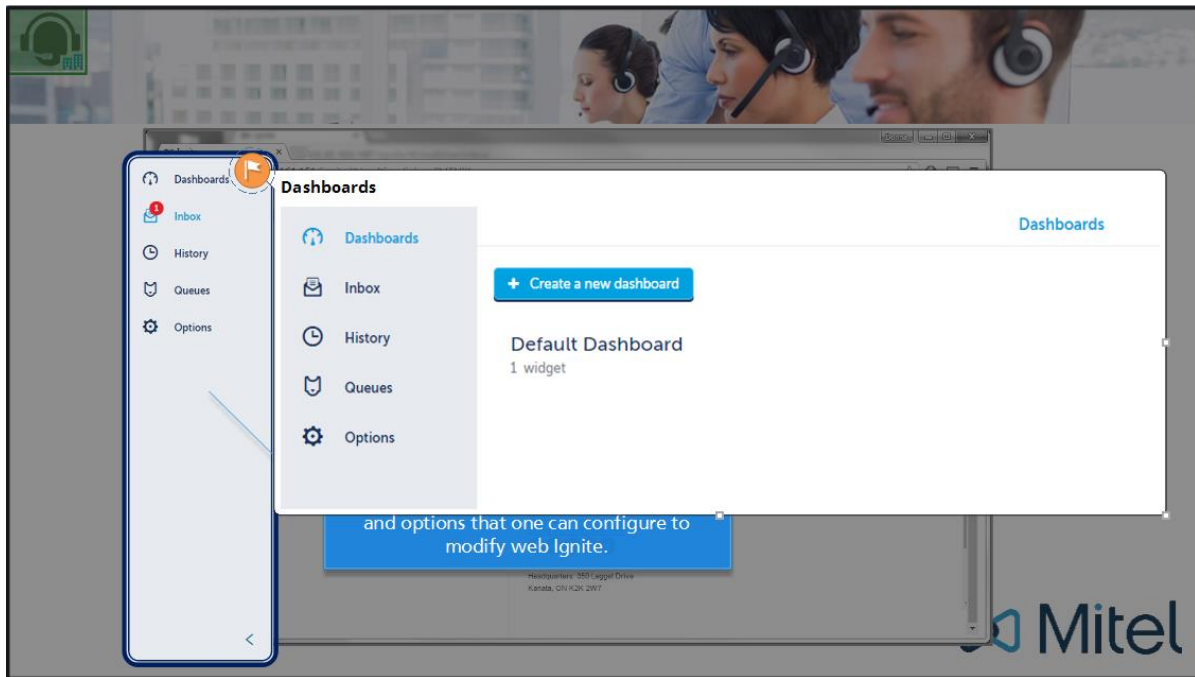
Dashboards
1
Inbox
History
Queues
Options

Dashboards

Dashboards
Inbox
History
Queues
Options

Dashboards

+ Create a new dashboard

Default Dashboard
1 widget

and options that one can configure to modify web Ignite.

Headquarters: 350 Legget Drive
Kanata, ON K2K 2W7

Mitel